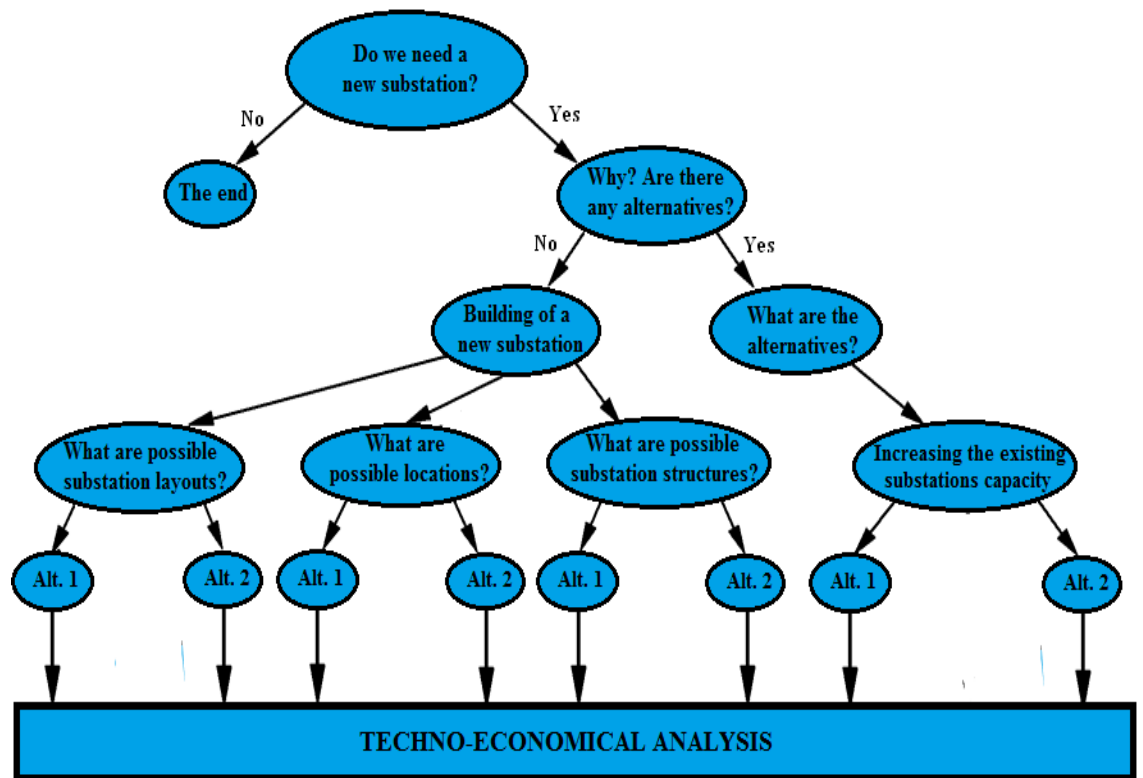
Do we need a new substation?

No

Yes

The end

Why? Are there any alternatives?

No

Yes

Building of a new substation

What are the alternatives?

What are possible substation layouts?

What are possible locations?

What are possible substation structures?

Increasing the existing substations capacity

Alt. 1

Alt. 2

Alt. 1

Alt. 2

Alt. 1

Alt. 2

Alt. 1

Alt. 2

TECHNO-ECONOMICAL ANALYSIS